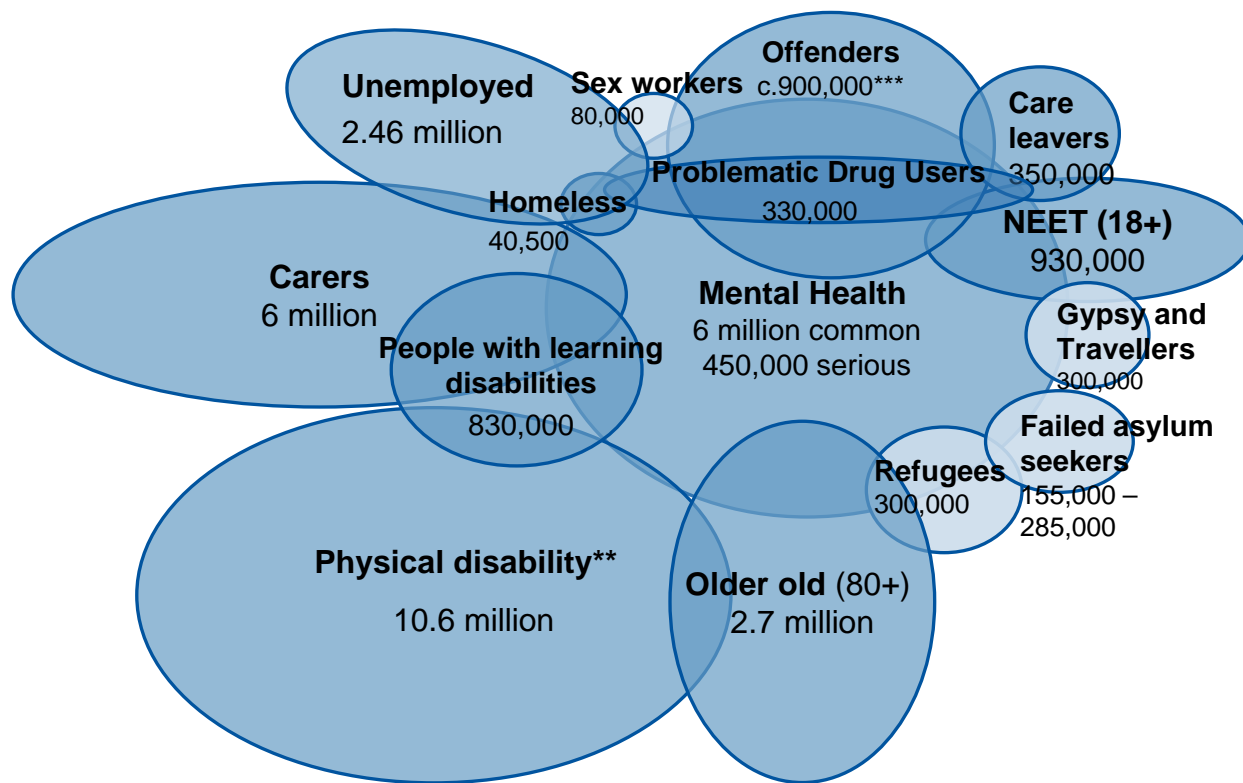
Unemployed
2.46 million

Sex workers
80,000

Offenders
c.900,000***

Care leavers
350,000

Problematic Drug Users
330,000

Homeless
40,500

NEET (18+)
930,000

Carers
6 million

Mental Health
6 million common
450,000 serious

Gypsy and Travellers
300,000

People with learning disabilities
830,000

Failed asylum seekers
155,000 – 285,000

Refugees
300,000

Physical disability**
10.6 million

Older old (80+)
2.7 million